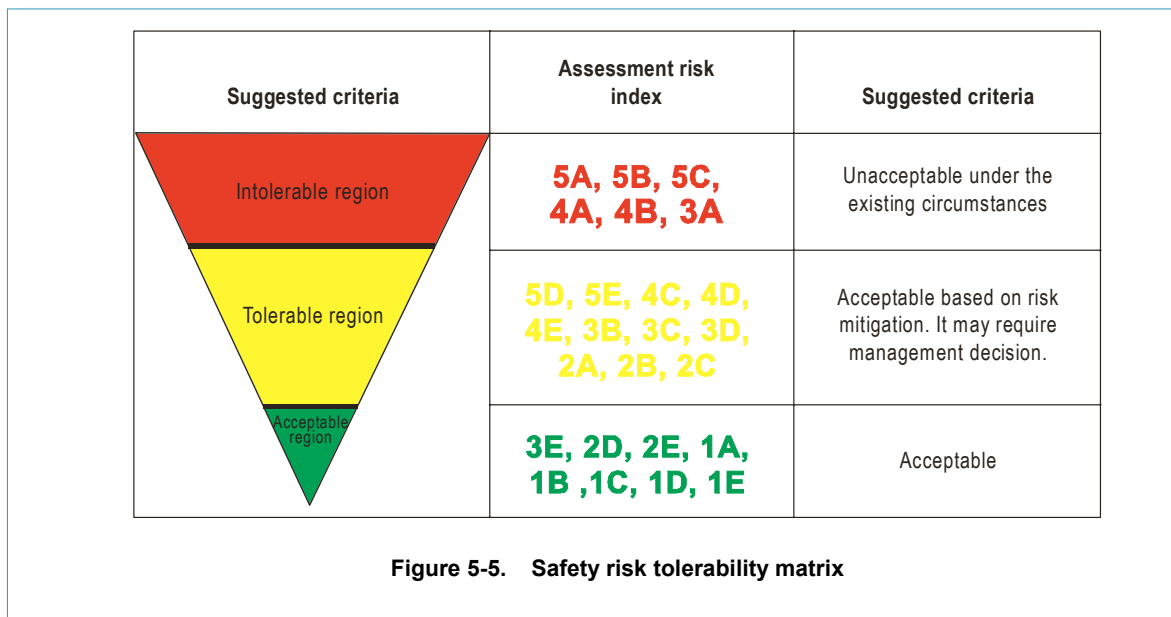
| Suggested criteria | Assessment risk index | Suggested criteria |
|---|---|---|
| Intolerable region | 5A, 5B, 5C, 4A, 4B, 3A | Unacceptable under the existing circumstances |
| Tolerable region | 5D, 5E, 4C, 4D, 4E, 3B, 3C, 3D, 2A, 2B, 2C | Acceptable based on risk mitigation. It may require management decision. |
| Acceptable region | 3E, 2D, 2E, 1A, 1B ,1C, 1D, 1E | Acceptable |

Figure 5-5. Safety risk tolerability matrix